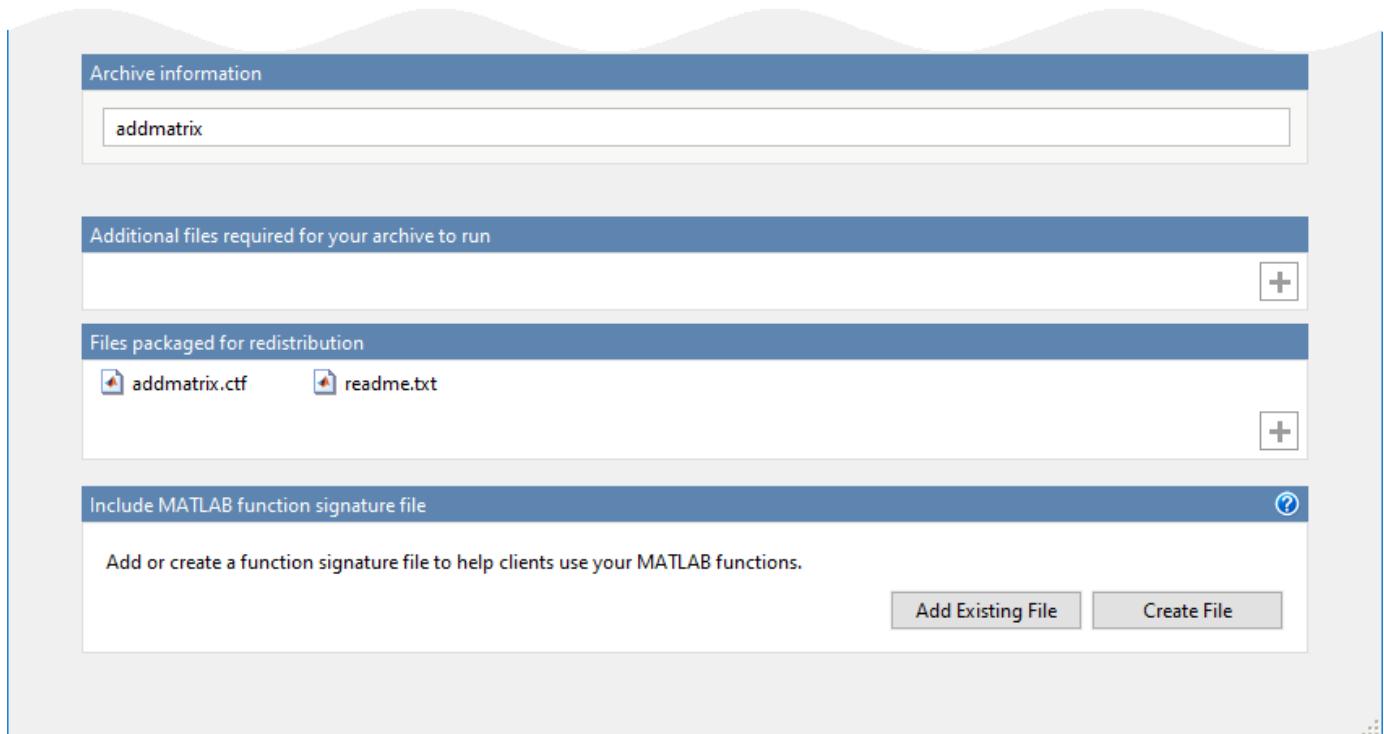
Archive information

addmatrix

Additional files required for your archive to run

Files packaged for redistribution

addmatrix.ctf

readme.txt

Include MATLAB function signature file

Add or create a function signature file to help clients use your MATLAB functions.

Add Existing File

Create File